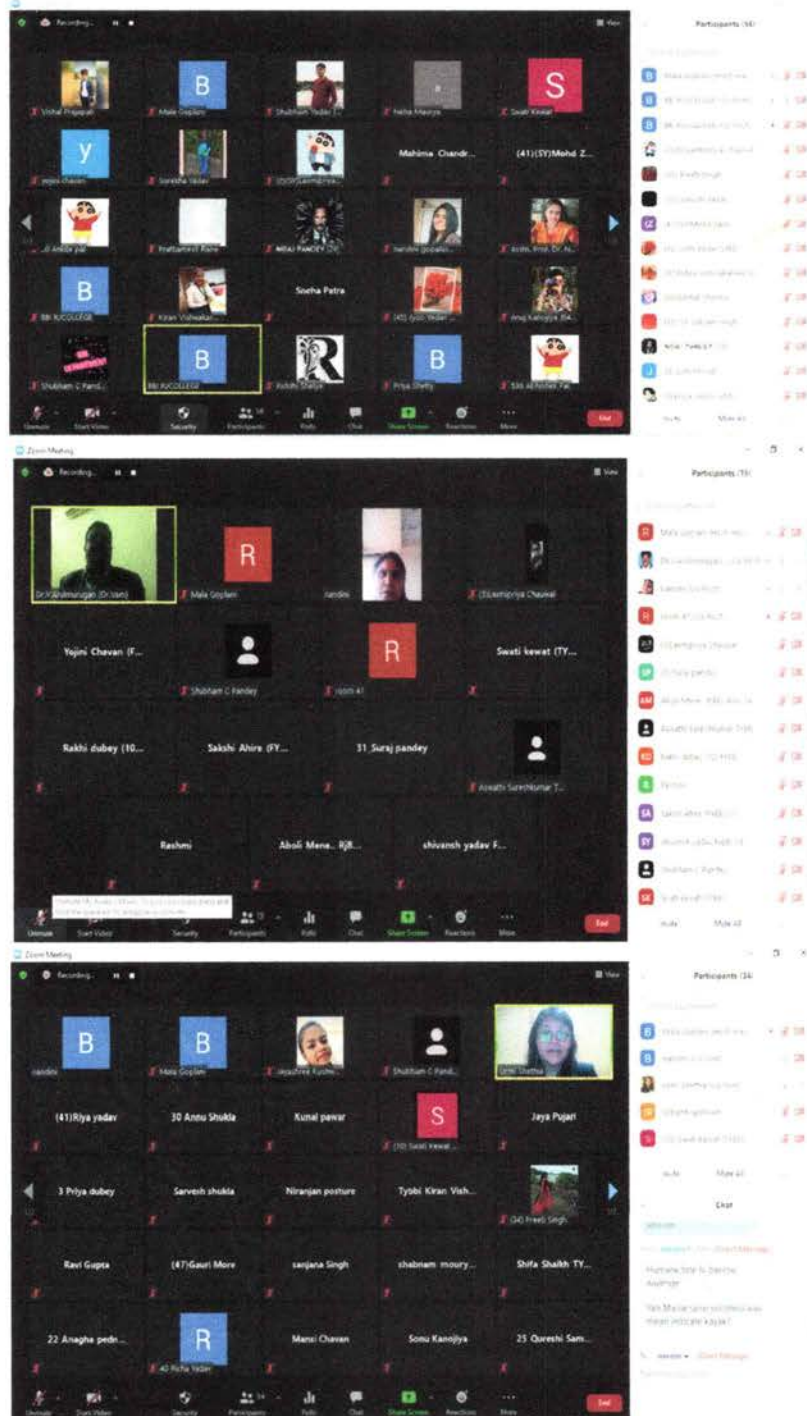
Recording...

View

Participants (56)

B

Vishal Prajapati

Mala Goplani

Shubham Yadav (...

Neha Maurya

S

Swati Kewat

y

jojo chavan

Sanjana Yadav

(35)(SY)Lemipriya...

Mahima Chandr...

(41)(SY)Mohd Z...

Ankita pal

Prathamesh Rane

NIRAJ PANDEY (SY)

nandini gopalan

Asstt. Prof. Dr. N...

B

BBI KJCOLLEGE

Kiran Vishwakar...

Sneha Patra

(45) Jyoti Yadav ...

Anuj Kanojiya (54...

Shubham C Pand...

B

BBI KJCOLLEGE

R

Rohini Shetye

B

Priya Shetty

Sikh Abhishek Pal

Unmute

Start Video

Security

Participants

Polls

Chat

Share Screen

Reactions

More

End

Invite

Mute All

Zoom Meeting

Recording...

View

Participants (19)

Dr.V.Arulmurugan (Dr.Vam)

R

Mala Goplani

nandini

(35)Lemipriya Chauwal

Yojini Chavan (F...

Shubham C Pandey

R

room 41

Swati kewat (TY...

Rakhi dubey (10...

Sakshi Ahire (FY...

31_Suraj pandey

Aswathi Sureshkumar T...

Rashmi

Aboli Mene.. RJB...

shivansh yadav F...

Unmute

Start Video

Security

Participants

Polls

Chat

Share Screen

Reactions

More

End

Invite

Mute All

Zoom Meeting

Recording...

View

Participants (34)

B

nandini

B

Mala Goplani

Jayashree Kushw...

Shubham C Pand...

Urmi Shetha

(41)Riya yadav

30 Annu Shukla

Kunal pawar

S

(50) Swati Kewat...

Jaya Pujari

3 Priya dubey

Sarvesh shukla

Niranjan posture

Tybbi Kiran Vish...

(34) Preeti Singh

Ravi Gupta

(47)Gauri More

sanjana Singh

shabnam moury...

Shifa Shaikh TY...

22 Anagha pedn...

R

40 Richa Yadav

Mansi Chavan

Sonu Kanojiya

25 Qureshi Sam...

Invite

Mute All

Chat

Unmute

Start Video

Security

Participants

Polls

Chat

Share Screen

Reactions

More

End